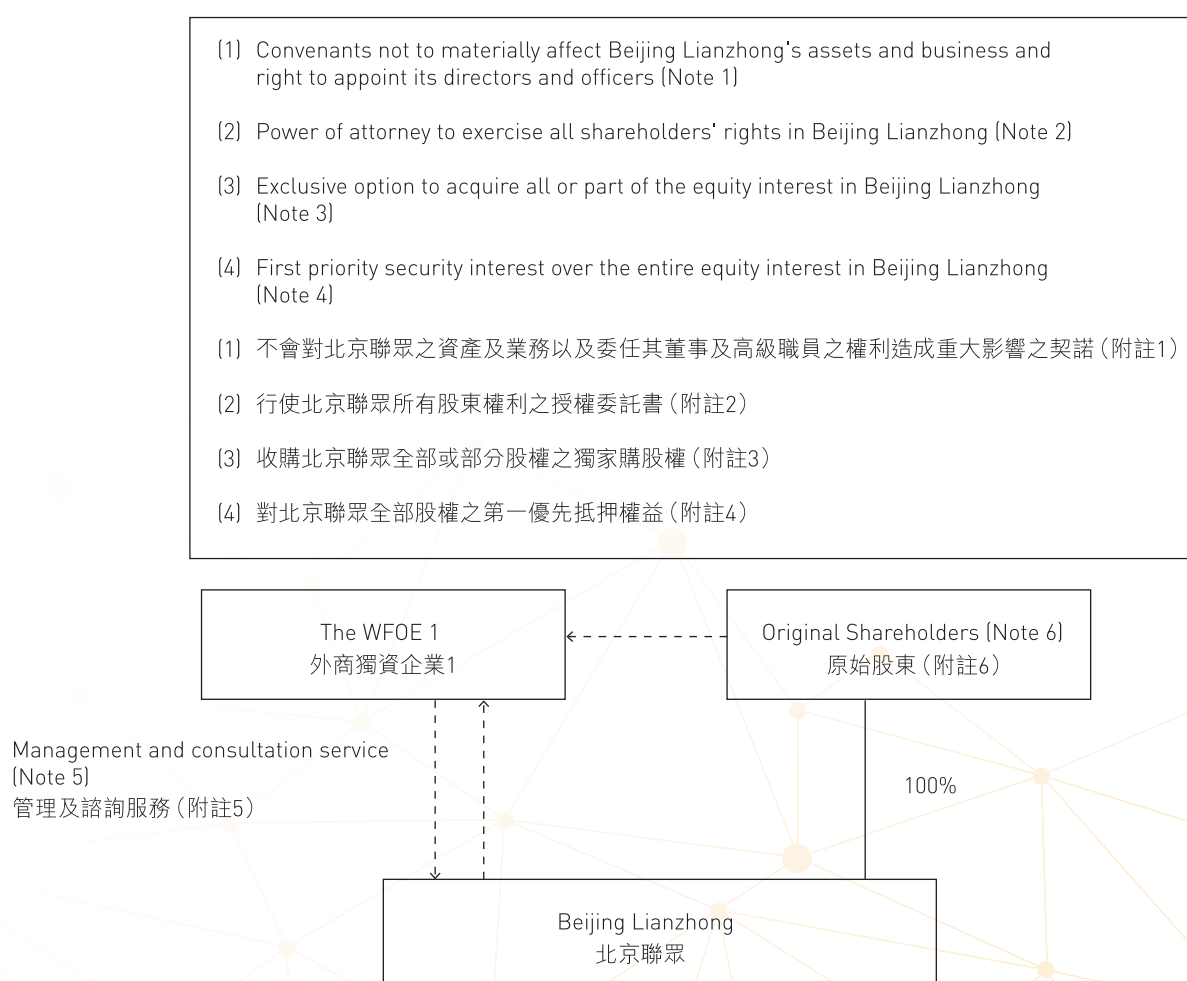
(1) Convenants not to materially affect Beijing Lianzhong's assets and business and right to appoint its directors and officers (Note 1)

(2) Power of attorney to exercise all shareholders' rights in Beijing Lianzhong (Note 2)

(3) Exclusive option to acquire all or part of the equity interest in Beijing Lianzhong (Note 3)

(4) First priority security interest over the entire equity interest in Beijing Lianzhong (Note 4)

(1) 不會對北京聯眾之資產及業務以及委任其董事及高級職員之權利造成重大影響之契諾(附註1)

(2) 行使北京聯眾所有股東權利之授權委託書(附註2)

(3) 收購北京聯眾全部或部分股權之獨家購股權(附註3)

(4) 對北京聯眾全部股權之第一優先抵押權益(附註4)

The WFOE 1
外商獨資企業1

Original Shareholders (Note 6)
原始股東(附註6)

Management and consultation service (Note 5)
管理及諮詢服務(附註5)

100%

Beijing Lianzhong
北京聯眾